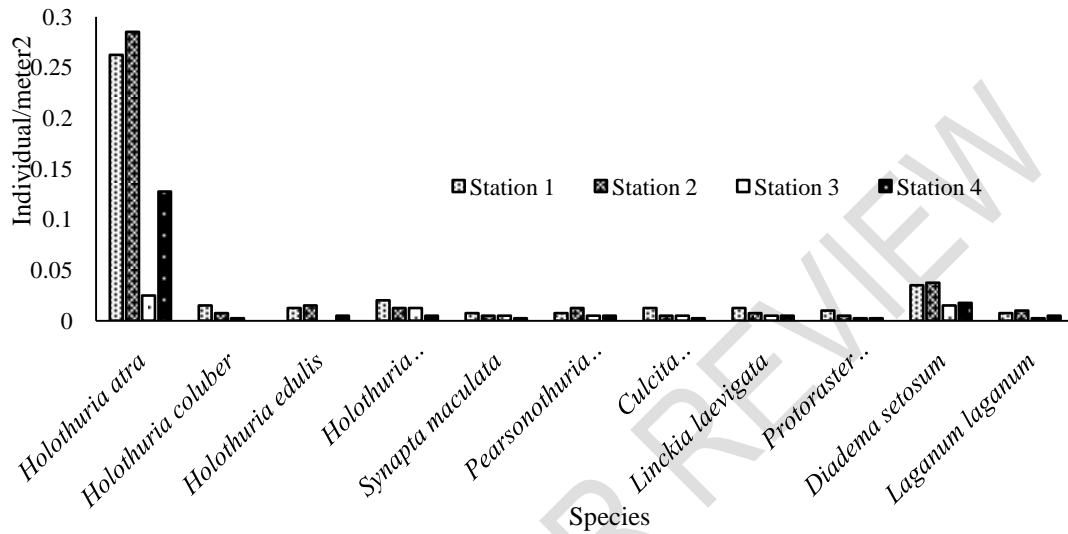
0.3
0.25
0.2
0.15
0.1
0.05
0
Individual/meter2
Station 1 Station 2 Station 3 Station 4
Holothuria atra
Holothuria coluber
Holothuria edulis
Holothuria ..
Synapta maculata
Pearsonothuria ..
Culcita ..
Linckia laevigata
Protoraster ..
Diadema setosum
Laganum laganum
Species
REVIEW